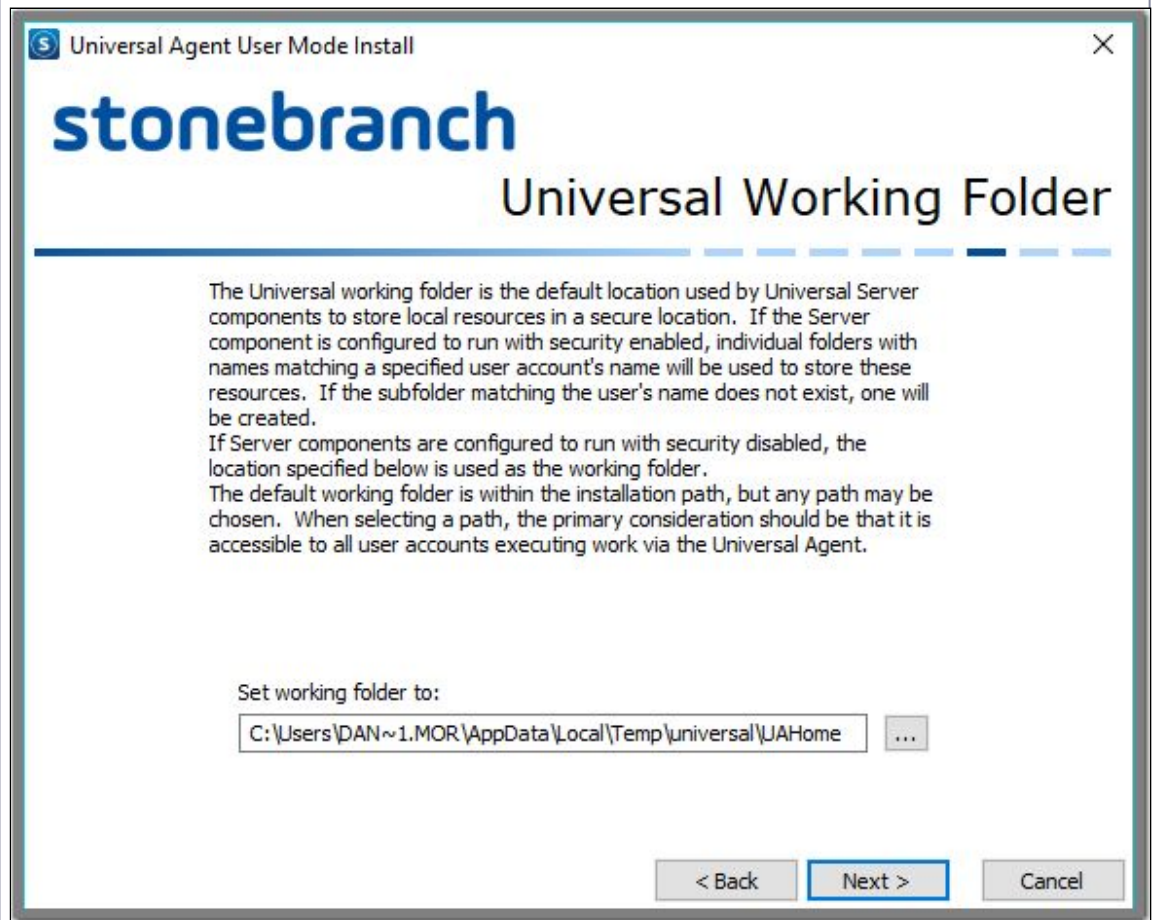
Universal Agent User Mode Install

X

stonebranch

Universal Working Folder

The Universal working folder is the default location used by Universal Server components to store local resources in a secure location. If the Server component is configured to run with security enabled, individual folders with names matching a specified user account's name will be used to store these resources. If the subfolder matching the user's name does not exist, one will be created.
If Server components are configured to run with security disabled, the location specified below is used as the working folder.
The default working folder is within the installation path, but any path may be chosen. When selecting a path, the primary consideration should be that it is accessible to all user accounts executing work via the Universal Agent.

Set working folder to:

C:\Users\DAN~1.MOR\AppData\Local\Temp\universal\UAHome

...

< Back

Next >

Cancel